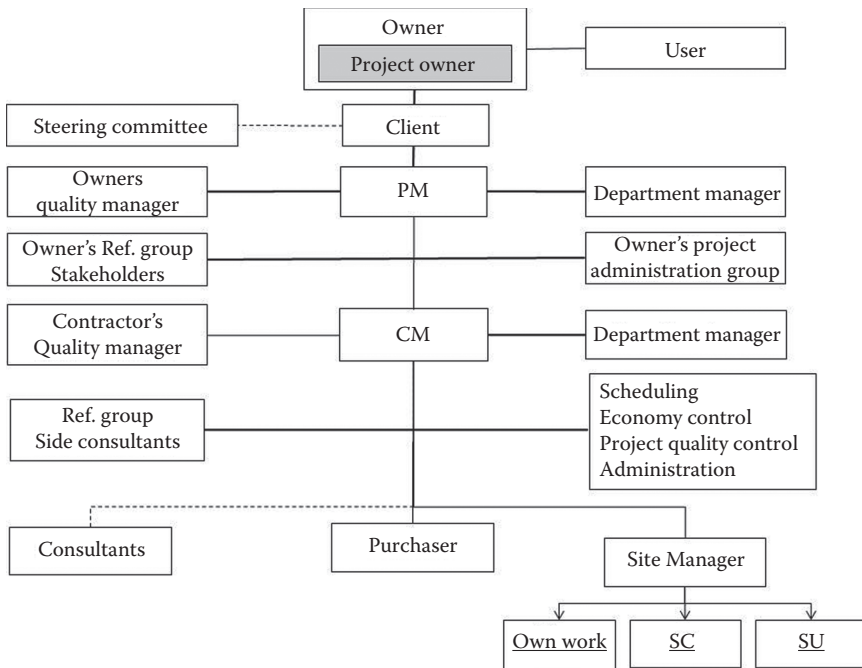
Owner
Project owner

User

Steering committee

Client

Owners quality manager

PM

Department manager

Owner's Ref. group Stakeholders

Owner's project administration group

Contractor's Quality manager

CM

Department manager

Ref. group Side consultants

Scheduling
Economy control
Project quality control
Administration

Consultants

Purchaser

Site Manager

Own work

SC

SU